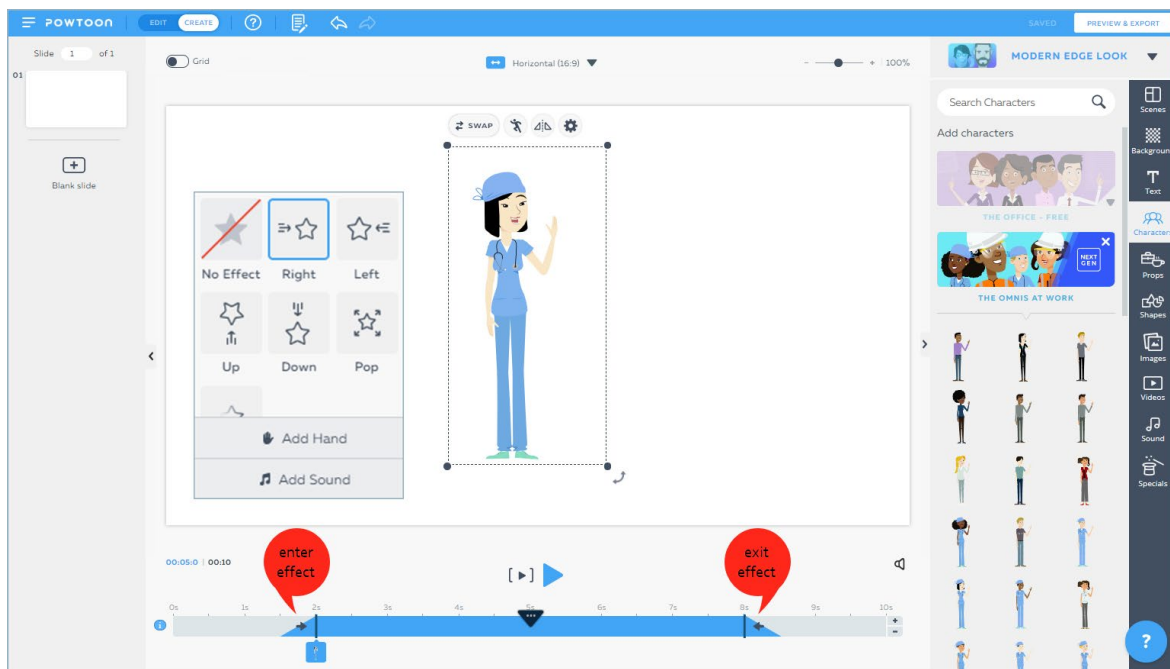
POWTOON EDIT CREATE

SAVED PREVIEW & EXPORT

Slide 1 of 1

01

Blank slide

Grid

Horizontal (16:9)

100%

SWAP

No Effect Right Left

Up Down Pop

Add Hand

Add Sound

MODERN EDGE LOOK

Search Characters

Add characters

THE OFFICE - FREE

NEXT GEN

THE OMNIS AT WORK

Scenes

Background

Text

Characters

Props

Shapes

Images

Videos

Sound

Specials

00:05:0 | 00:10

enter effect

exit effect

0s 1s 2s 3s 4s 5s 6s 7s 8s 9s 10s

?